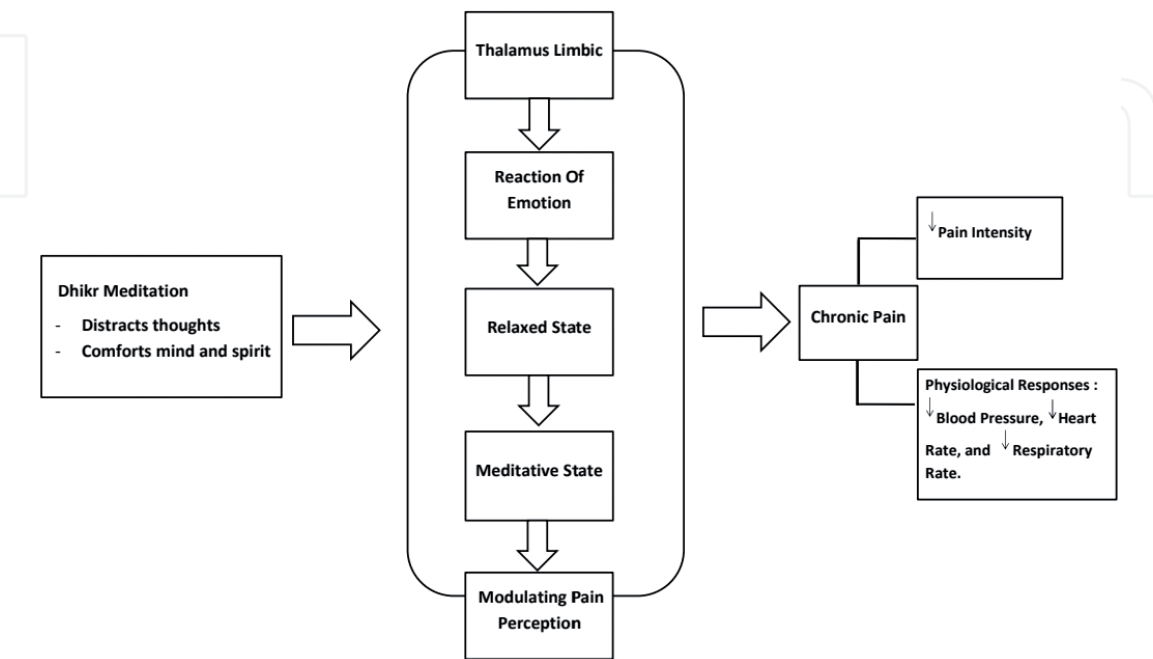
Dhikr Meditation
- Distracts thoughts
- Comforts mind and spirit

Thalamus Limbic

Reaction Of Emotion

Relaxed State

Meditative State

Modulating Pain Perception

Chronic Pain

↓Pain Intensity

Physiological Responses : ↓Blood Pressure, ↓Heart Rate, and ↓Respiratory Rate.